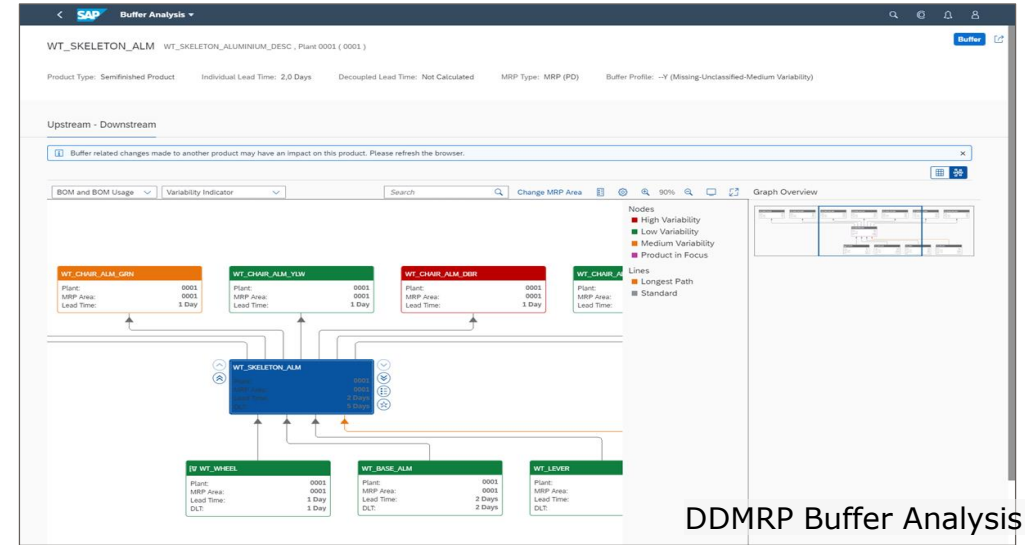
SAP Buffer Analysis

Buffer

WT_SKELETON_ALM WT_SKELETON_ALUMINIUM_DESC , Plant 0001 ( 0001 )

Product Type: Semifinished Product Individual Lead Time: 2,0 Days Decoupled Lead Time: Not Calculated MRP Type: MRP (PD) Buffer Profile: --Y (Missing-Unclassified-Medium Variability)

Upstream - Downstream

Buffer related changes made to another product may have an impact on this product. Please refresh the browser.

BOM and BOM Usage Variability Indicator Search Change MRP Area 90% Graph Overview

Nodes
High Variability
Low Variability
Medium Variability
Product in Focus
Lines
Longest Path
Standard

WT_CHAIR_ALM_GRN
Plant: 0001
MRP Area: 0001
Lead Time: 1 Day

WT_CHAIR_ALM_YLW
Plant: 0001
MRP Area: 0001
Lead Time: 1 Day

WT_CHAIR_ALM_DBR
Plant: 0001
MRP Area: 0001
Lead Time: 1 Day

WT_CHAIR_A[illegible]
Plant:
MRP Area:
Lead Time:

WT_SKELETON_ALM
Plant: 0001
MRP Area: 0001
Lead Time: 2 Days
DLT: 5 Days

WT_WHEEL
Plant: 0001
MRP Area: 0001
Lead Time: 1 Day
DLT: 1 Day

WT_BASE_ALM
Plant: 0001
MRP Area: 0001
Lead Time: 2 Days
DLT: 2 Days

WT_LEVER
Plant:
MRP Area:
Lead Time:
DLT:

DDMRP Buffer Analysis